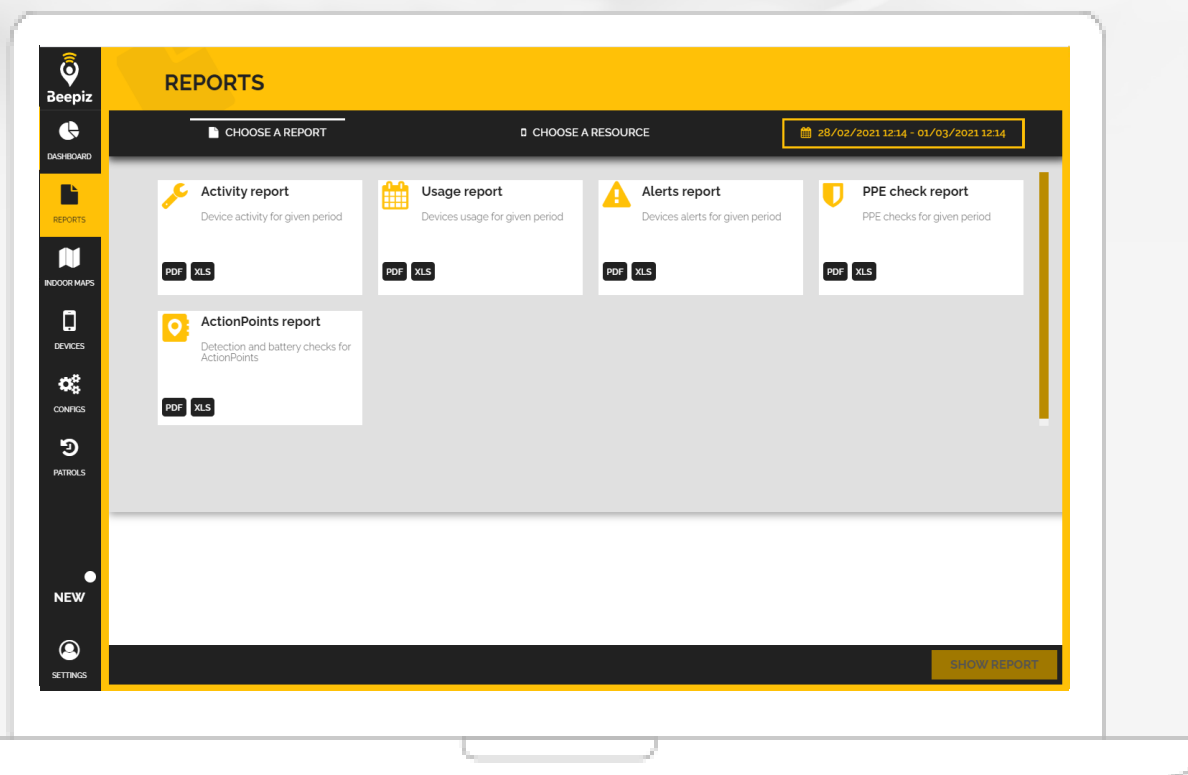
Beepiz

DASHBOARD

REPORTS

INDOOR MAPS

DEVICES

CONFIGS

PATROLS

NEW

SETTINGS

REPORTS

CHOOSE A REPORT

CHOOSE A RESOURCE

28/02/2021 12:14 - 01/03/2021 12:14

Activity report
Device activity for given period
PDF XLS

Usage report
Devices usage for given period
PDF XLS

Alerts report
Devices alerts for given period
PDF XLS

PPE check report
PPE checks for given period
PDF XLS

ActionPoints report
Detection and battery checks for ActionPoints
PDF XLS

SHOW REPORT